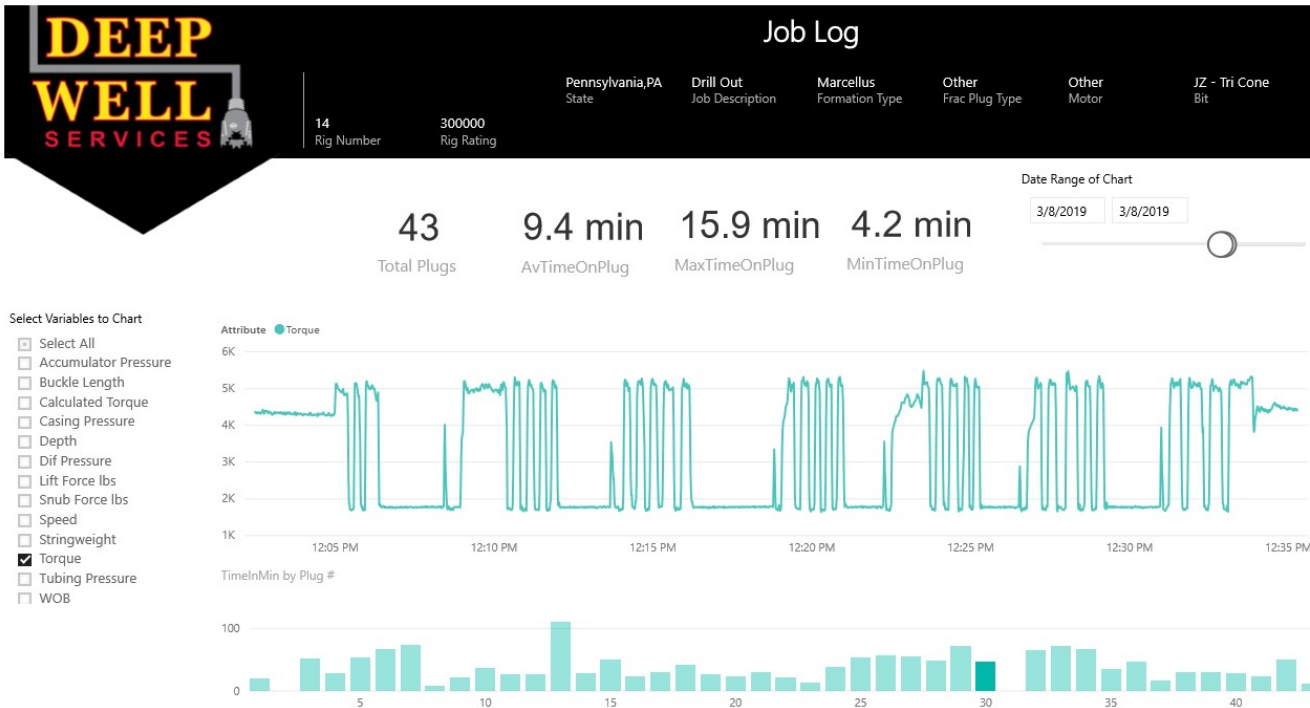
DEEP WELL SERVICES

Job Log

Pennsylvania,PA
State

Drill Out
Job Description

Marcellus
Formation Type

Other
Frac Plug Type

Other
Motor

JZ - Tri Cone
Bit

14
Rig Number

300000
Rig Rating

Date Range of Chart

3/8/2019 3/8/2019

43
Total Plugs

9.4 min
AvTimeOnPlug

15.9 min
MaxTimeOnPlug

4.2 min
MinTimeOnPlug

Select Variables to Chart
Select All
Accumulator Pressure
Buckle Length
Calculated Torque
Casing Pressure
Depth
Dif Pressure
Lift Force lbs
Snub Force lbs
Speed
Stringweight
Torque
Tubing Pressure
WOB

Attribute Torque

6K
5K
4K
3K
2K
1K

12:05 PM 12:10 PM 12:15 PM 12:20 PM 12:25 PM 12:30 PM 12:35 PM

TimeInMin by Plug #

100
0

5 10 15 20 25 30 35 40